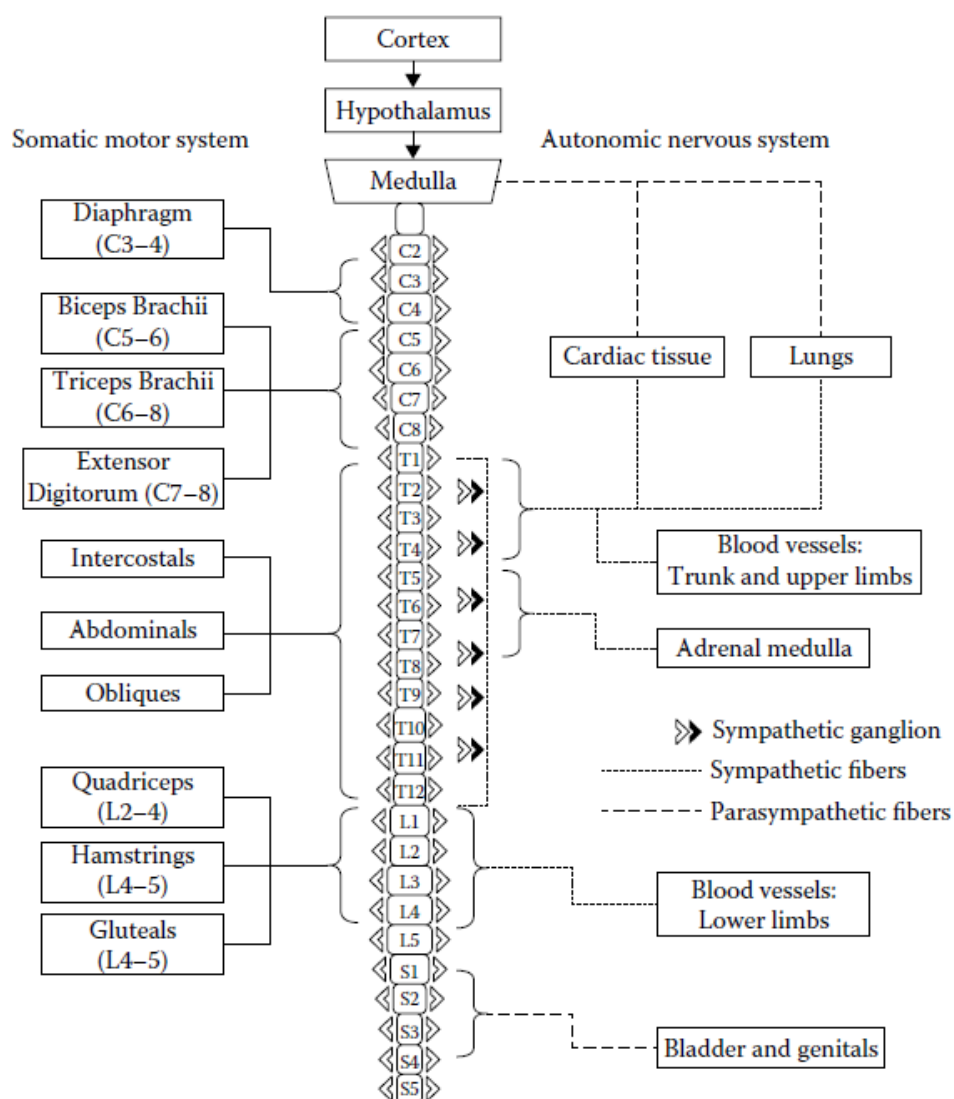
Cortex

Hypothalamus

Somatic motor system

Autonomic nervous system

Medulla

Diaphragm (C3–4)

Biceps Brachii (C5–6)

Triceps Brachii (C6–8)

Extensor Digitorum (C7–8)

Intercostals

Abdominals

Obliques

Quadriceps (L2–4)

Hamstrings (L4–5)

Gluteals (L4–5)

C2
C3
C4
C5
C6
C7
C8
T1
T2
T3
T4
T5
T6
T7
T8
T9
T10
T11
T12
L1
L2
L3
L4
L5
S1
S2
S3
S4
S5

Cardiac tissue

Lungs

Blood vessels: Trunk and upper limbs

Adrenal medulla

Sympathetic ganglion

Sympathetic fibers

Parasympathetic fibers

Blood vessels: Lower limbs

Bladder and genitals